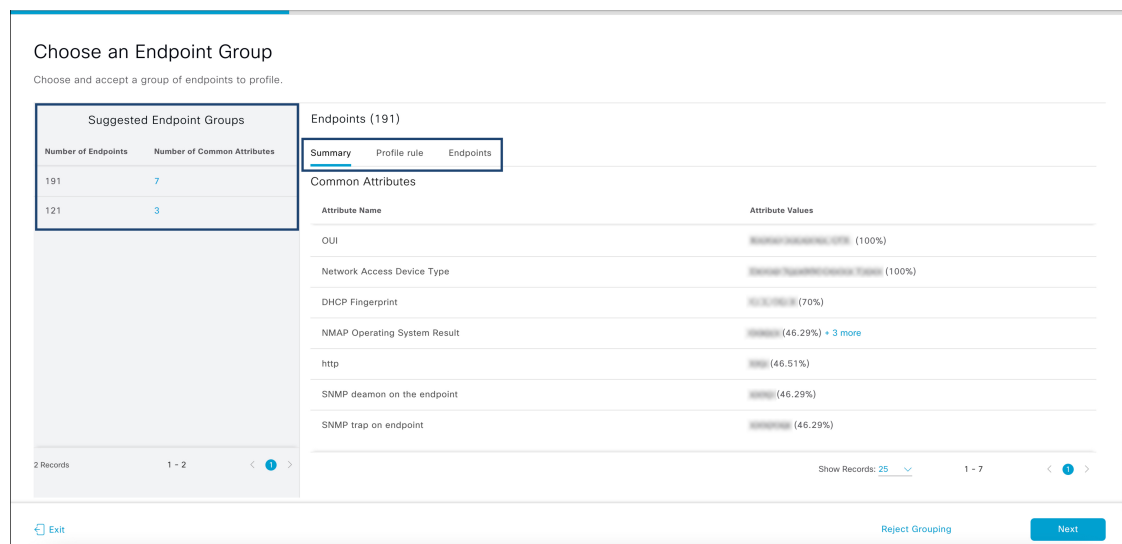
Choose an Endpoint Group

Choose and accept a group of endpoints to profile.

Suggested Endpoint Groups

| Number of Endpoints | Number of Common Attributes |
|---|---|
| 191 | 7 |
| 121 | 3 |

2 Records 1 - 2 1

Endpoints (191)

Summary Profile rule Endpoints

Common Attributes

| Attribute Name | Attribute Values |
|---|---|
| OUI | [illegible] (100%) |
| Network Access Device Type | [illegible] (100%) |
| DHCP Fingerprint | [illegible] (70%) |
| NMAP Operating System Result | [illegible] (46.29%) + 3 more |
| http | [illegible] (46.51%) |
| SNMP deamon on the endpoint | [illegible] (46.29%) |
| SNMP trap on endpoint | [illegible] (46.29%) |

Show Records: 25 1 - 7 1

Exit

Reject Grouping

Next